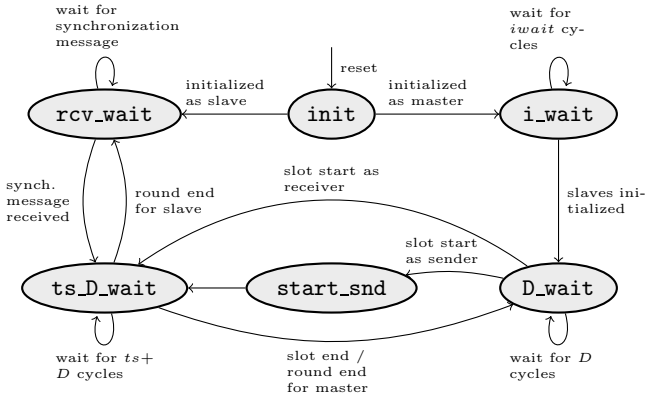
wait for synchronization message

reset

wait for *iwait* cycles

initialized as slave

initialized as master

rcv_wait

init

i_wait

synch. message received

round end for slave

slot start as receiver

slaves initialized

slot start as sender

ts_D_wait

start_snd

D_wait

wait for $ts+$ $D$ cycles

slot end / round end for master

wait for $D$ cycles